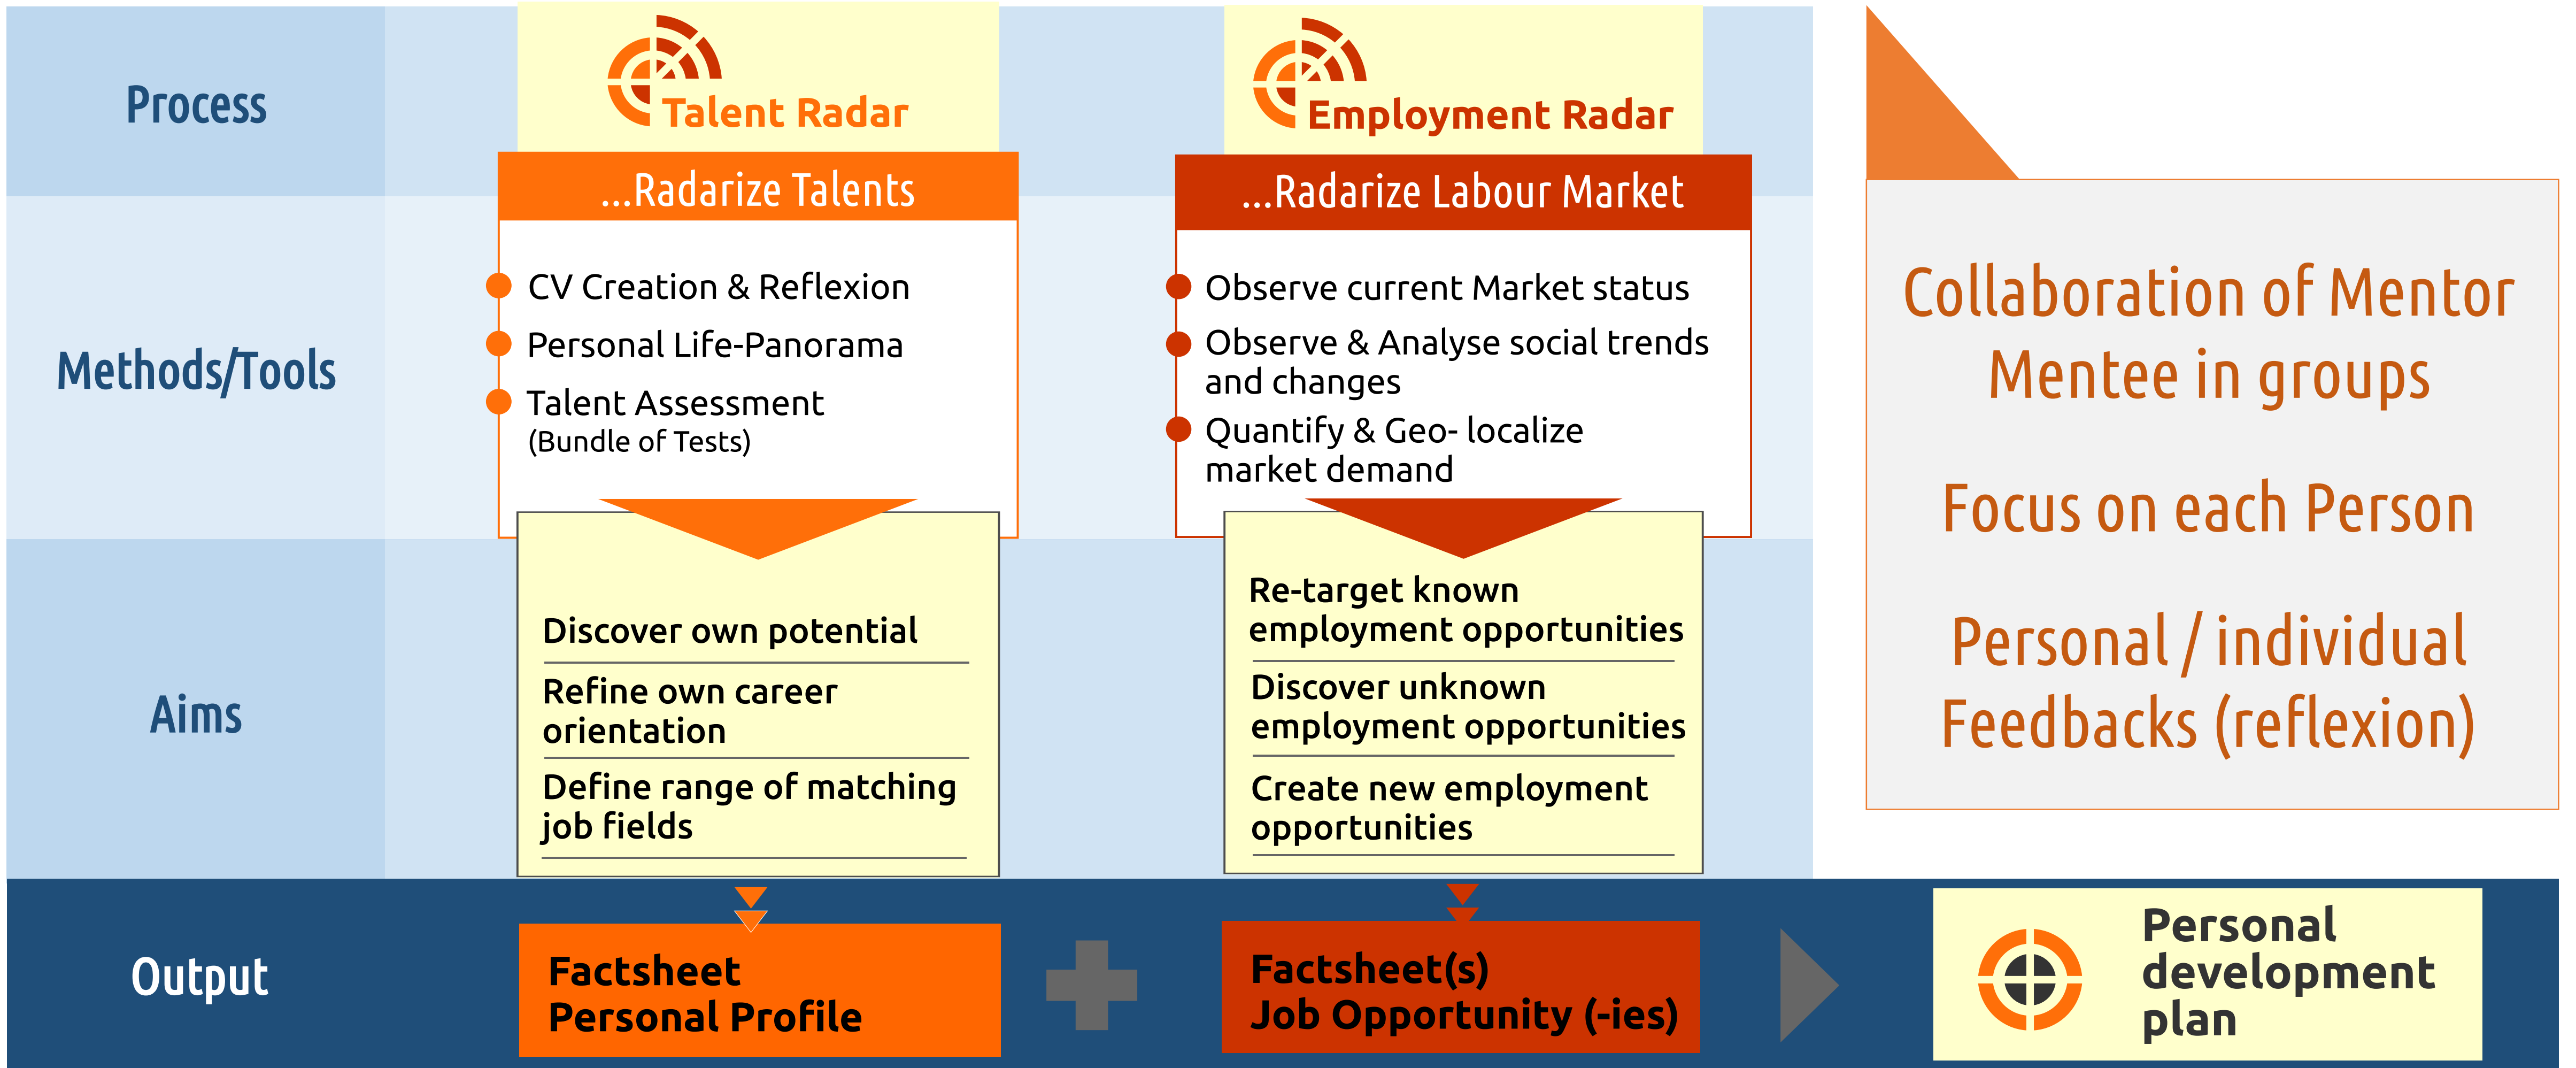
Process

Talent Radar

...Radarize Talents

Employment Radar

...Radarize Labour Market

Methods/Tools

CV Creation & Reflexion
Personal Life-Panorama
Talent Assessment (Bundle of Tests)

Observe current Market status
Observe & Analyse social trends and changes
Quantify & Geo- localize market demand

Aims

Discover own potential
Refine own career orientation
Define range of matching job fields

Re-target known employment opportunities
Discover unknown employment opportunities
Create new employment opportunities

Collaboration of Mentor Mentee in groups

Focus on each Person

Personal / individual Feedbacks (reflexion)

Output

Factsheet Personal Profile

Factsheet(s) Job Opportunity (-ies)

Personal development plan